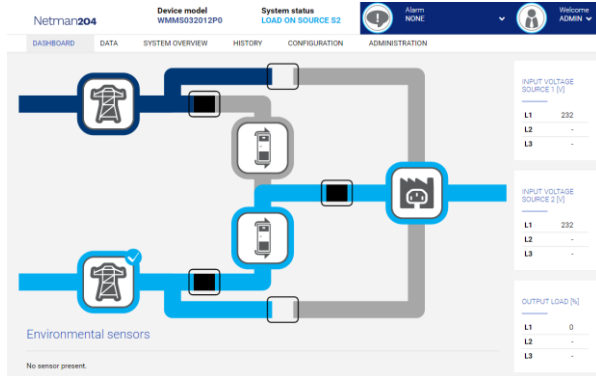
Netman204

Device model
WMMS032012P0

System status
LOAD ON SOURCE S2

Alarm
NONE

Welcome
ADMIN

DASHBOARD DATA SYSTEM OVERVIEW HISTORY CONFIGURATION ADMINISTRATION

INPUT VOLTAGE SOURCE 1 [V]

| | |
|---|---|
| L1 | 232 |
| L2 | - |
| L3 | - |

INPUT VOLTAGE SOURCE 2 [V]

| | |
|---|---|
| L1 | 232 |
| L2 | - |
| L3 | - |

OUTPUT LOAD [%]

| | |
|---|---|
| L1 | 0 |
| L2 | - |
| L3 | - |

Environmental sensors

No sensor present.